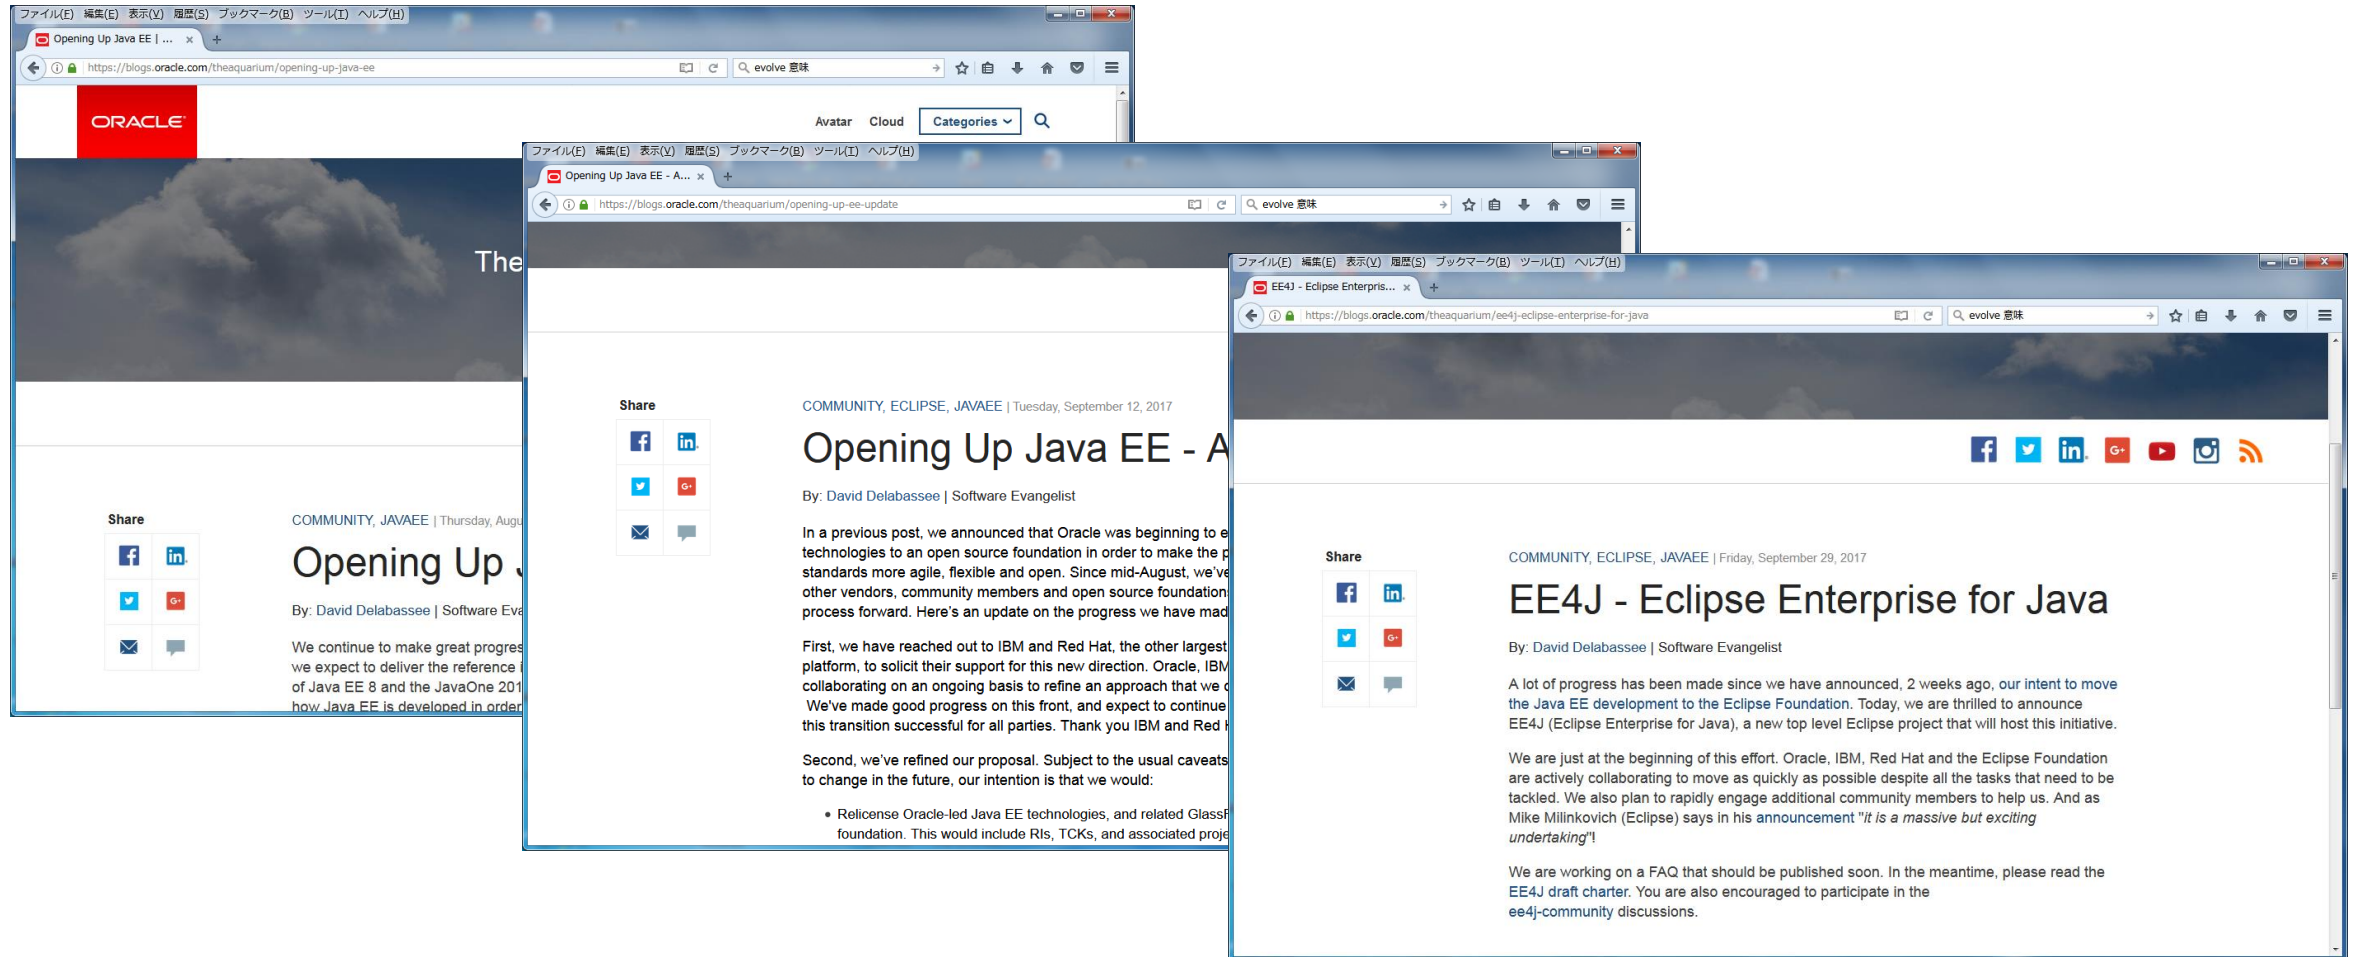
ファイル(F) 編集(E) 表示(V) 履歴(S) ブックマーク(B) ツール(T) ヘルプ(H)
Opening Up Java EE | ...
https://blogs.oracle.com/theaquarium/opening-up-java-ee
evolve 意味
ORACLE
Avatar Cloud Categories
The
Share
COMMUNITY, JAVAEE | Thursday, Augu
Opening Up J
By: David Delabassee | Software Eva
We continue to make great progres we expect to deliver the reference i of Java EE 8 and the JavaOne 201 how Java EE is developed in order

ファイル(F) 編集(E) 表示(V) 履歴(S) ブックマーク(B) ツール(T) ヘルプ(H)
Opening Up Java EE - A...
https://blogs.oracle.com/theaquarium/opening-up-ee-update
evolve 意味
Share
COMMUNITY, ECLIPSE, JAVAEE | Tuesday, September 12, 2017
Opening Up Java EE - A
By: David Delabassee | Software Evangelist
In a previous post, we announced that Oracle was beginning to e technologies to an open source foundation in order to make the p standards more agile, flexible and open. Since mid-August, we've other vendors, community members and open source foundation process forward. Here's an update on the progress we have mad
First, we have reached out to IBM and Red Hat, the other largest platform, to solicit their support for this new direction. Oracle, IBM collaborating on an ongoing basis to refine an approach that we c We've made good progress on this front, and expect to continue this transition successful for all parties. Thank you IBM and Red H
Second, we've refined our proposal. Subject to the usual caveats to change in the future, our intention is that we would:
• Relicense Oracle-led Java EE technologies, and related GlassF foundation. This would include RIs, TCKs, and associated proje

ファイル(F) 編集(E) 表示(V) 履歴(S) ブックマーク(B) ツール(T) ヘルプ(H)
EE4J - Eclipse Enterpris...
https://blogs.oracle.com/theaquarium/ee4j-eclipse-enterprise-for-java
evolve 意味
Share
COMMUNITY, ECLIPSE, JAVAEE | Friday, September 29, 2017
EE4J - Eclipse Enterprise for Java
By: David Delabassee | Software Evangelist
A lot of progress has been made since we have announced, 2 weeks ago, our intent to move the Java EE development to the Eclipse Foundation. Today, we are thrilled to announce EE4J (Eclipse Enterprise for Java), a new top level Eclipse project that will host this initiative.
We are just at the beginning of this effort. Oracle, IBM, Red Hat and the Eclipse Foundation are actively collaborating to move as quickly as possible despite all the tasks that need to be tackled. We also plan to rapidly engage additional community members to help us. And as Mike Milinkovich (Eclipse) says in his announcement "it is a massive but exciting undertaking"!
We are working on a FAQ that should be published soon. In the meantime, please read the EE4J draft charter. You are also encouraged to participate in the ee4j-community discussions.